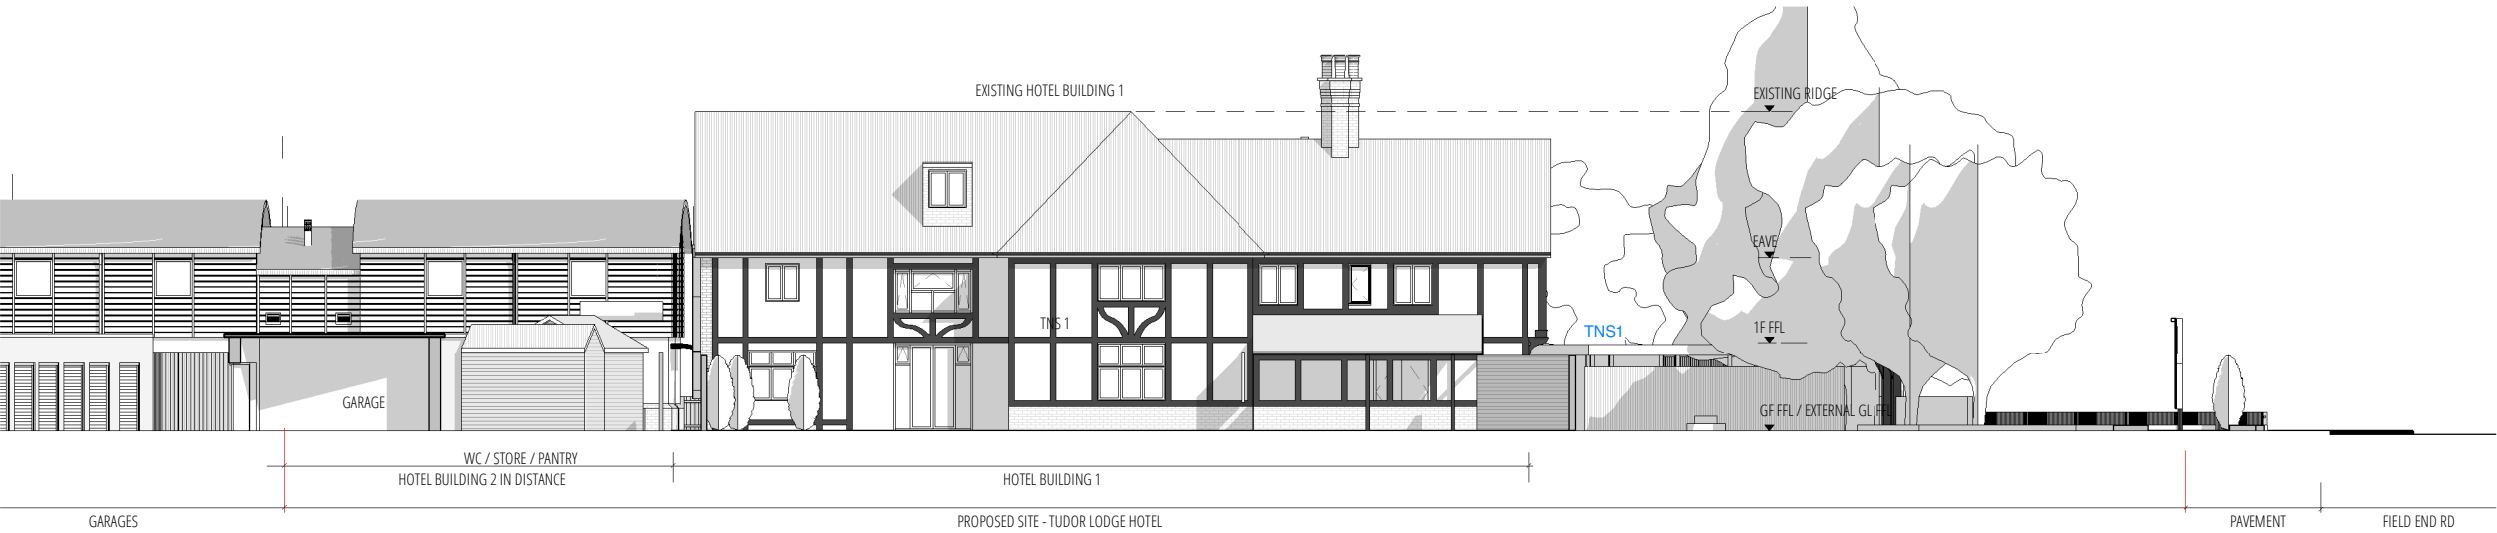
EXISTING HOTEL BUILDING 1

EXISTING RIDGE

EAVE

TNS 1

TNS1

1F FFL

GARAGE

GF FFL / EXTERNAL GL FFL

WC / STORE / PANTRY

HOTEL BUILDING 2 IN DISTANCE

HOTEL BUILDING 1

GARAGES

PROPOSED SITE - TUDOR LODGE HOTEL

PAVEMENT

FIELD END RD